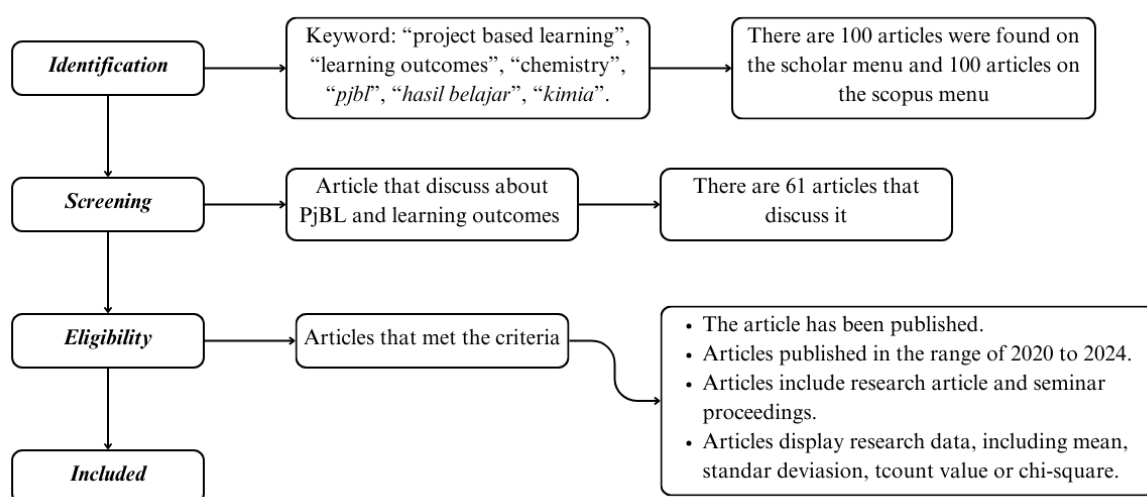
Identification

Keyword: “project based learning”, “learning outcomes”, “chemistry”, “pjbl”, “hasil belajar”, “kimia”.

There are 100 articles were found on the scholar menu and 100 articles on the scopus menu

Screening

Article that discuss about PjBL and learning outcomes

There are 61 articles that discuss it

Eligibility

Articles that met the criteria

• The article has been published.
• Articles published in the range of 2020 to 2024.
• Articles include research article and seminar proceedings.
• Articles display research data, including mean, standar deviasion, tcount value or chi-square.

Included